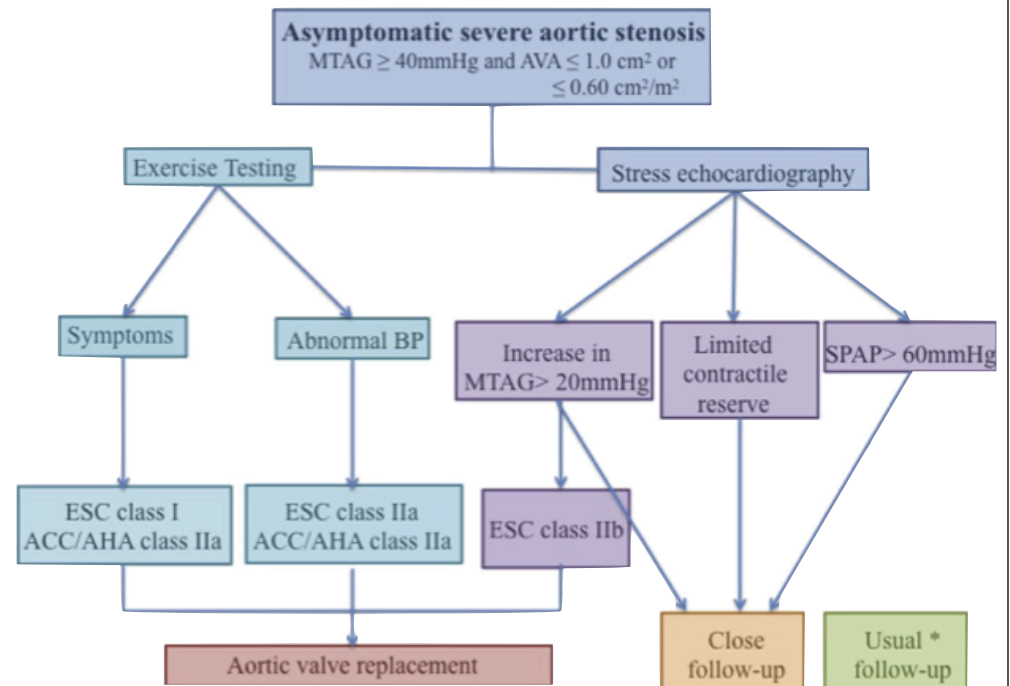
**Asymptomatic severe aortic stenosis**
MTAG $\geq$ 40mmHg and AVA $\leq$ 1.0 cm² or $\leq$ 0.60 cm²/m²

Exercise Testing

Stress echocardiography

Symptoms

Abnormal BP

Increase in MTAG> 20mmHg

Limited contractile reserve

SPAP> 60mmHg

ESC class I
ACC/AHA class IIa

ESC class IIa
ACC/AHA class IIa

ESC class IIb

Aortic valve replacement

Close follow-up

Usual * follow-up